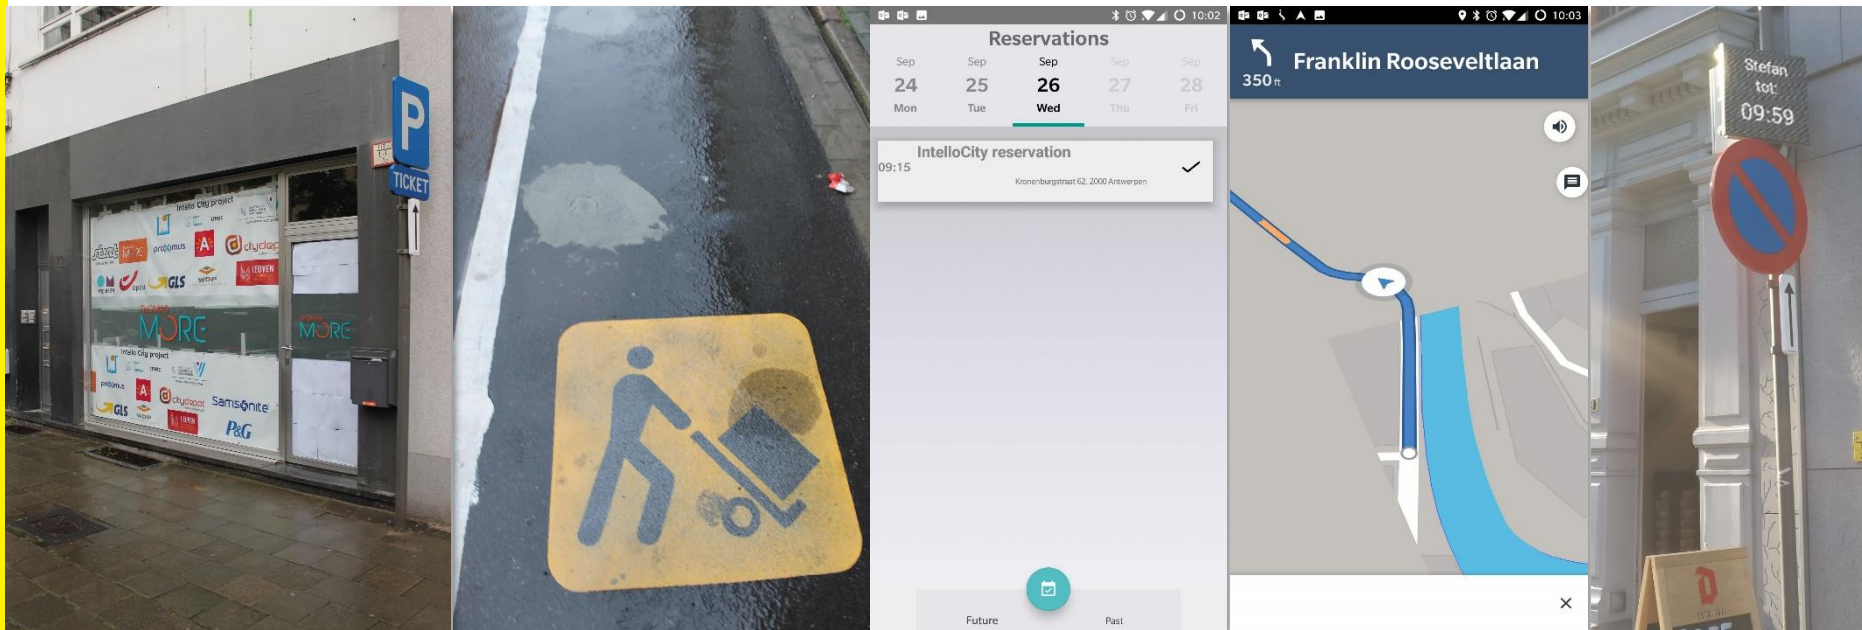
Intello City project
Ahooy!
MUX
proximus
A
cityDepot
OM
bpost
GLS
WDP
LEUVEN
MORE
MORE
Intello City project
proximus
A
cityDepot
GLS
WDP
Samsonite
P&G

P
TICKET

10:02
Reservations

| Sep | Sep | Sep | Sep | Sep |
|---|---|---|---|---|
| 24 | 25 | 26 | 27 | 28 |
| Mon | Tue | Wed | Thu | Fri |

IntelloCity reservation
09:15
Kronenburgstraat 62, 2000 Antwerpen

Future
Past

10:03
350 ft
Franklin Rooseveltlaan

Stefan
tot:
09:59